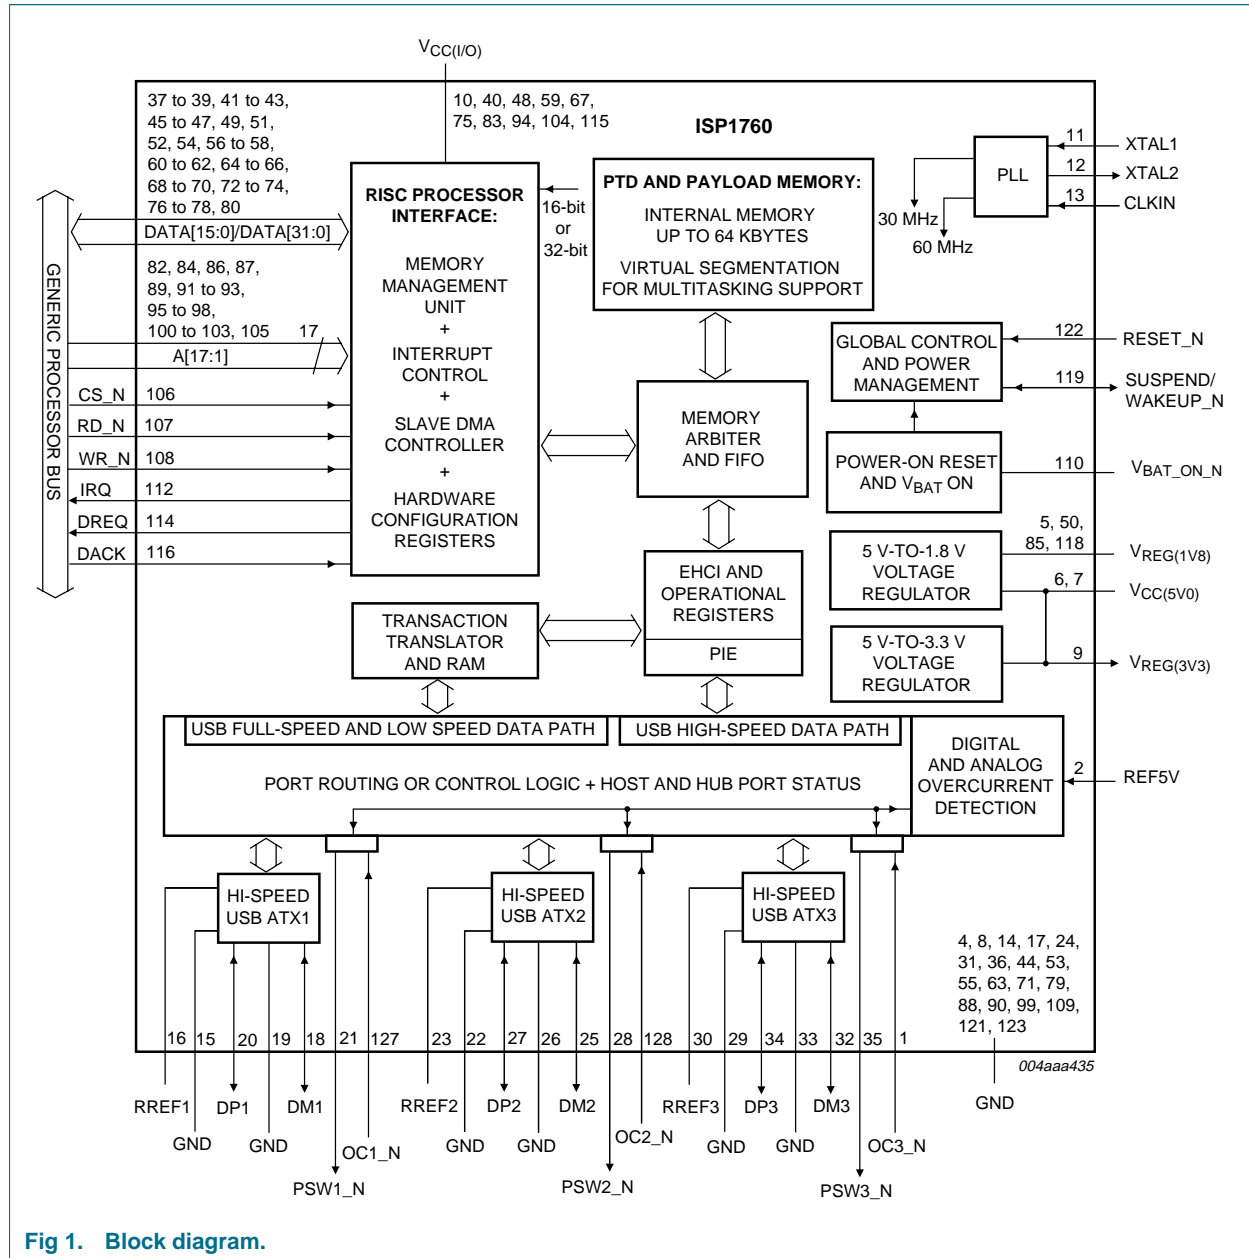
$V_{CC(I/O)}$

37 to 39, 41 to 43, 45 to 47, 49, 51, 52, 54, 56 to 58, 60 to 62, 64 to 66, 68 to 70, 72 to 74, 76 to 78, 80

10, 40, 48, 59, 67, 75, 83, 94, 104, 115

ISP1760

GENERIC PROCESSOR BUS

DATA[15:0]/DATA[31:0]

82, 84, 86, 87, 89, 91 to 93, 95 to 98, 100 to 103, 105

17

A[17:1]

CS_N 106
RD_N 107
WR_N 108
IRQ 112
DREQ 114
DACK 116

RISC PROCESSOR INTERFACE:

MEMORY MANAGEMENT UNIT
+
INTERRUPT CONTROL
+
SLAVE DMA CONTROLLER
+
HARDWARE CONFIGURATION REGISTERS

16-bit or 32-bit

PTD AND PAYLOAD MEMORY:

INTERNAL MEMORY UP TO 64 KBYTES

VIRTUAL SEGMENTATION FOR MULTITASKING SUPPORT

PLL

11 XTAL1
12 XTAL2
13 CLKIN

30 MHz
60 MHz

GLOBAL CONTROL AND POWER MANAGEMENT

122 RESET_N
119 SUSPEND/ WAKEUP_N

MEMORY ARBITER AND FIFO

POWER-ON RESET AND $V_{BAT}$ ON

110 $V_{BAT\_ON\_N}$

5, 50, 85, 118

5 V-TO-1.8 V VOLTAGE REGULATOR

$V_{REG(1V8)}$

6, 7 $V_{CC(5V0)}$

EHCI AND OPERATIONAL REGISTERS

PIE

5 V-TO-3.3 V VOLTAGE REGULATOR

9 $V_{REG(3V3)}$

TRANSACTION TRANSLATOR AND RAM

USB FULL-SPEED AND LOW SPEED DATA PATH

USB HIGH-SPEED DATA PATH

PORT ROUTING OR CONTROL LOGIC + HOST AND HUB PORT STATUS

DIGITAL AND ANALOG OVERCURRENT DETECTION

2 REF5V

HI-SPEED USB ATX1

HI-SPEED USB ATX2

HI-SPEED USB ATX3

4, 8, 14, 17, 24, 31, 36, 44, 53, 55, 63, 71, 79, 88, 90, 99, 109, 121, 123

16 15 20 19 18 21 127 23 22 27 26 25 28 128 30 29 34 33 32 35 1

004aaa435

RREF1 DP1 DM1 GND GND OC1_N PSW1_N RREF2 DP2 DM2 GND GND OC2_N PSW2_N RREF3 DP3 DM3 GND GND OC3_N PSW3_N GND

Fig 1. Block diagram.